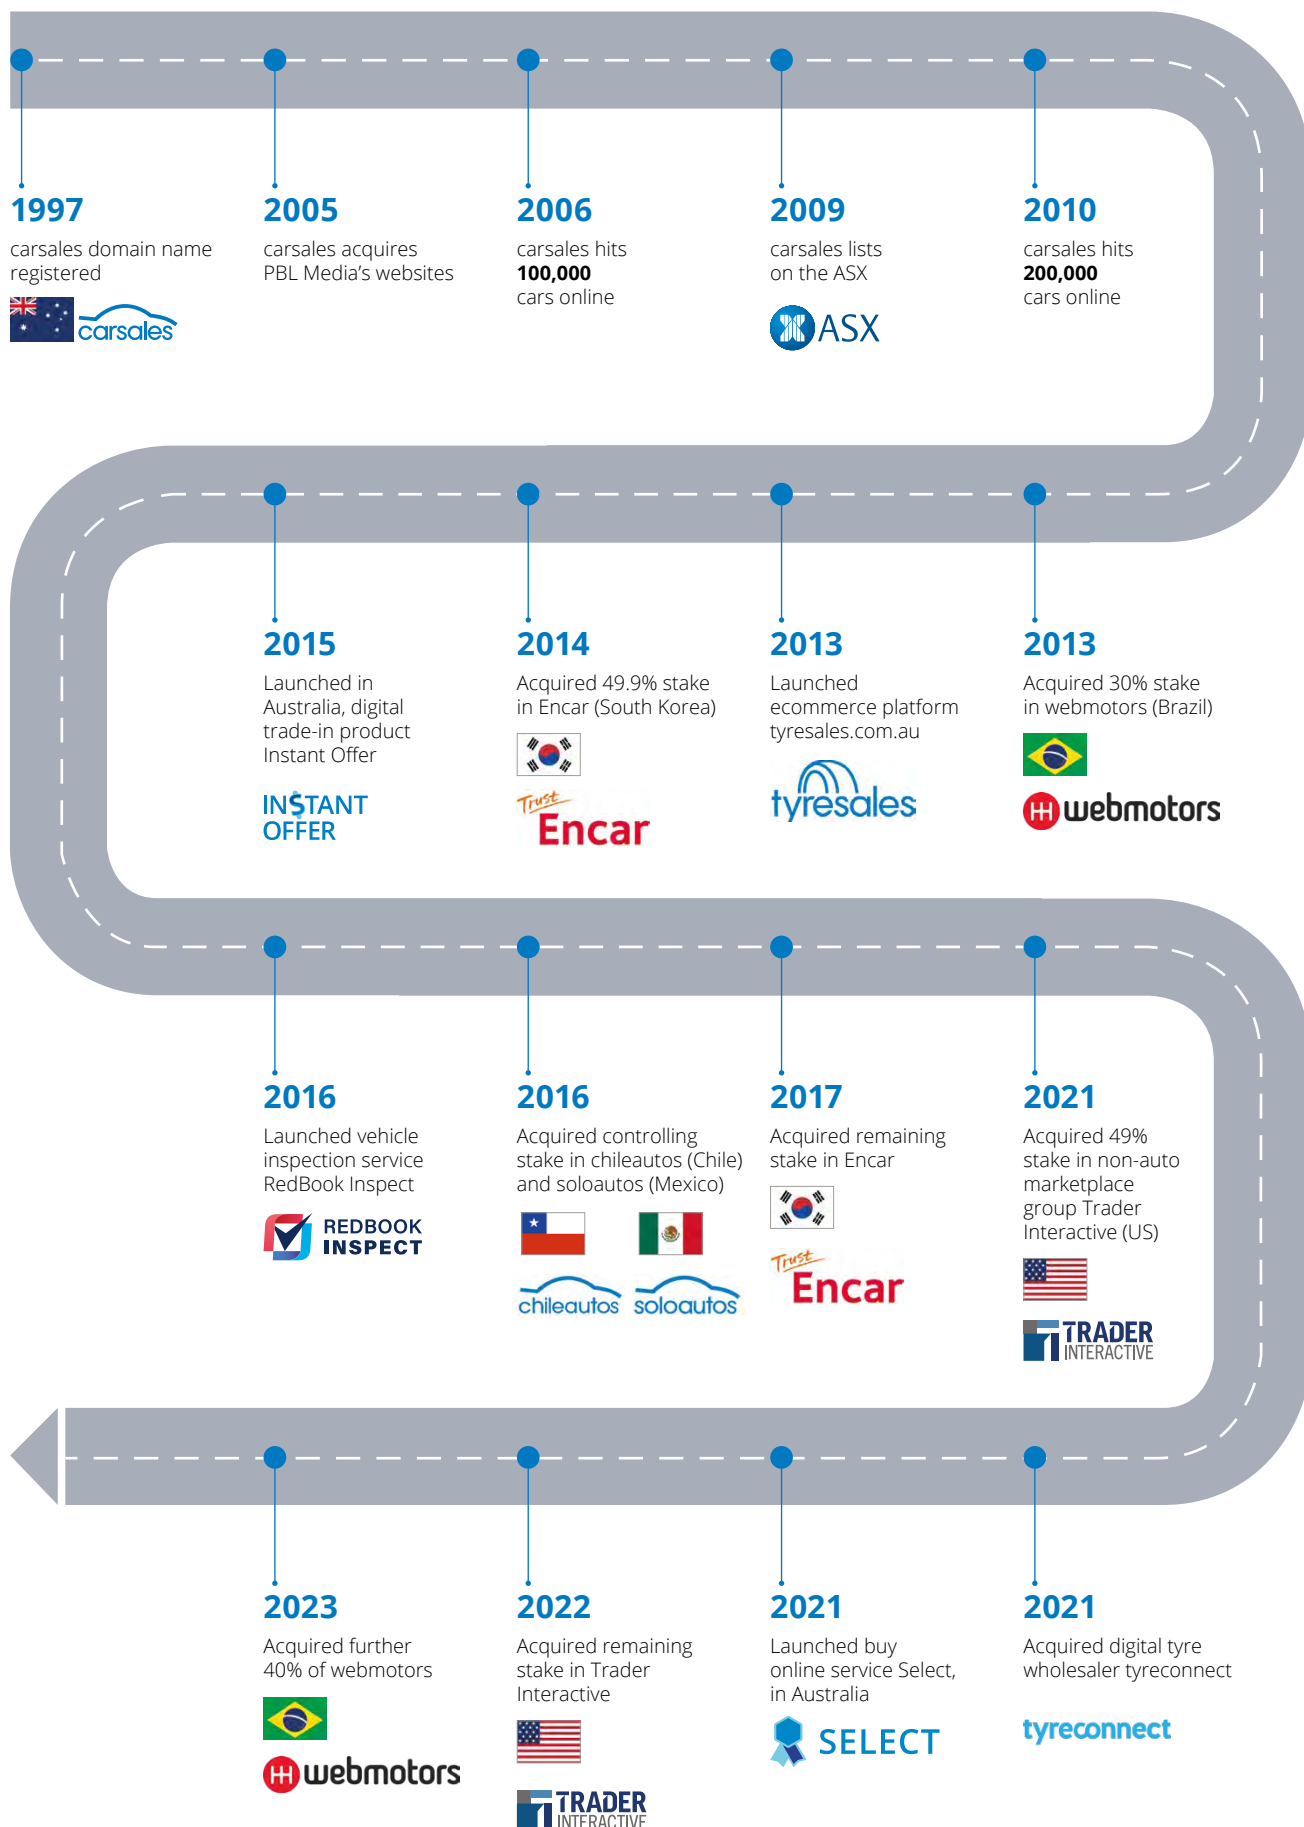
1997
carsales domain name registered
carsales

2005
carsales acquires PBL Media's websites

2006
carsales hits
**100,000**
cars online

2009
carsales lists on the ASX
ASX

2010
carsales hits
**200,000**
cars online

2015
Launched in Australia, digital trade-in product Instant Offer
INSTANT OFFER

2014
Acquired 49.9% stake in Encar (South Korea)
Trust Encar

2013
Launched ecommerce platform tyresales.com.au
tyresales

2013
Acquired 30% stake in webmotors (Brazil)
webmotors

2016
Launched vehicle inspection service RedBook Inspect
REDBOOK INSPECT

2016
Acquired controlling stake in chileautos (Chile) and soloautos (Mexico)
chileautos soloautos

2017
Acquired remaining stake in Encar
Trust Encar

2021
Acquired 49% stake in non-auto marketplace group Trader Interactive (US)
TRADER INTERACTIVE

2023
Acquired further 40% of webmotors
webmotors

2022
Acquired remaining stake in Trader Interactive
TRADER INTERACTIVE

2021
Launched buy online service Select, in Australia
SELECT

2021
Acquired digital tyre wholesaler tyreconnect
tyreconnect